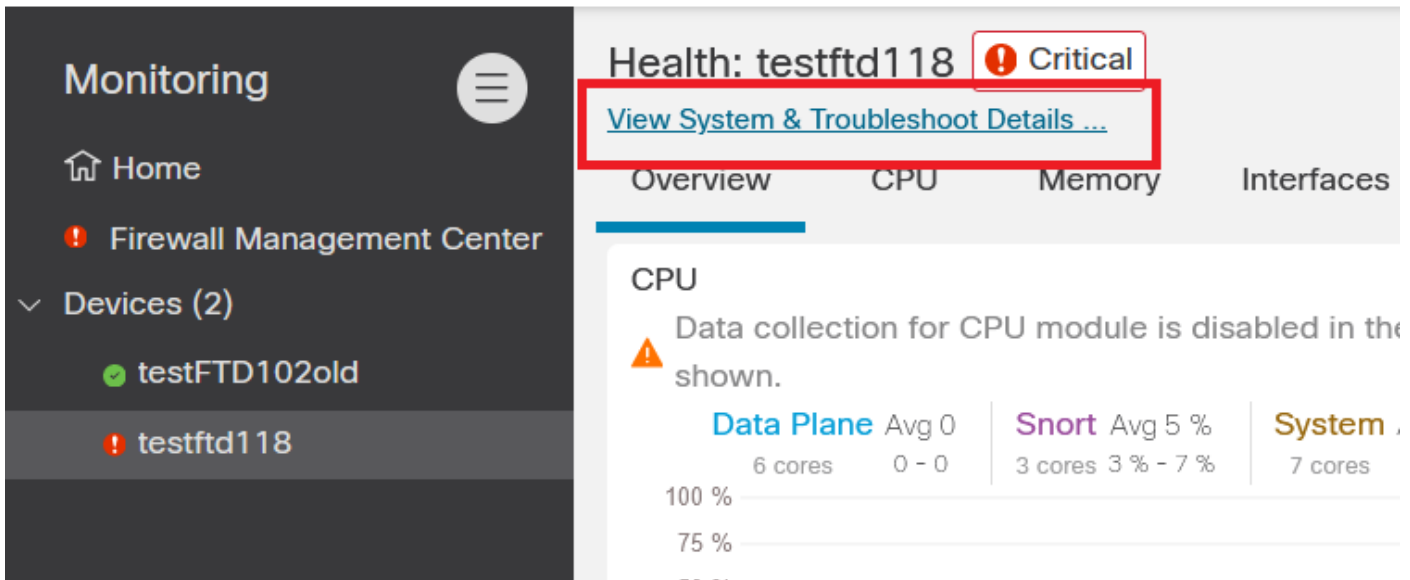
Monitoring

Home

Firewall Management Center

Devices (2)

testFTD102old

testftd118

Health: testftd118 Critical

View System & Troubleshoot Details ...

Overview CPU Memory Interfaces

CPU

Data collection for CPU module is disabled in the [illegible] shown.

Data Plane Avg 0
6 cores 0 - 0

Snort Avg 5 %
3 cores 3 % - 7 %

System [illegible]
7 cores

100 %

75 %